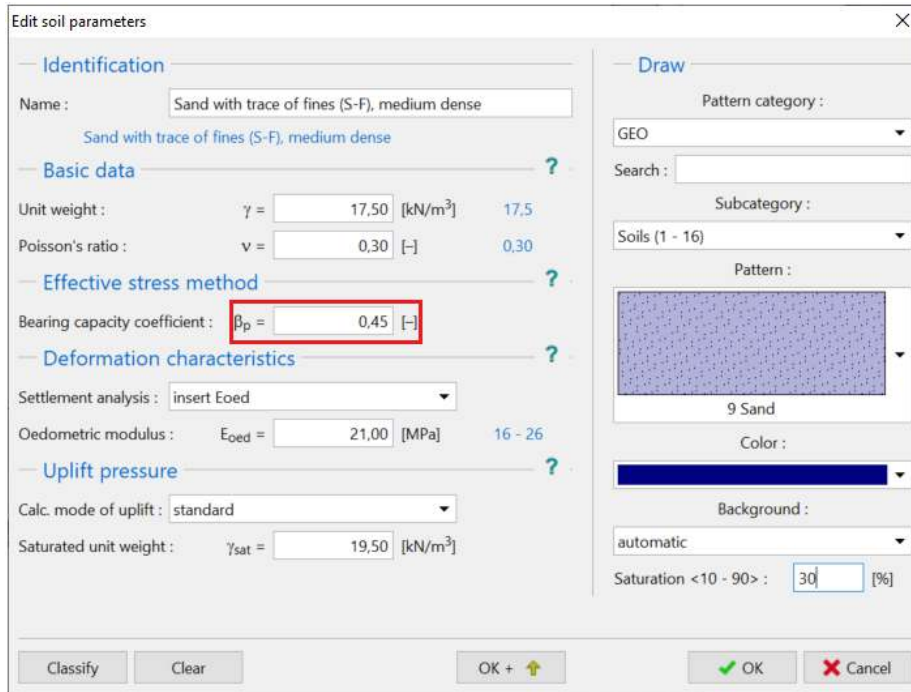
Edit soil parameters

Identification

Name : Sand with trace of fines (S-F), medium dense

Sand with trace of fines (S-F), medium dense

Basic data ?

Unit weight : $\gamma$ = 17,50 [kN/m$^3$] 17,5

Poisson's ratio : $\nu$ = 0,30 [–] 0,30

Effective stress method ?

Bearing capacity coefficient : $\beta_p$ = 0,45 [–]

Deformation characteristics ?

Settlement analysis : insert Eoed

Oedometric modulus : $E_{oed}$ = 21,00 [MPa] 16 - 26

Uplift pressure ?

Calc. mode of uplift : standard

Saturated unit weight : $\gamma_{sat}$ = 19,50 [kN/m$^3$]

Draw

Pattern category :

GEO

Search :

Subcategory :

Soils (1 - 16)

Pattern :

9 Sand

Color :

Background :

automatic

Saturation <10 - 90> : 30 [%]

Classify Clear OK + OK Cancel